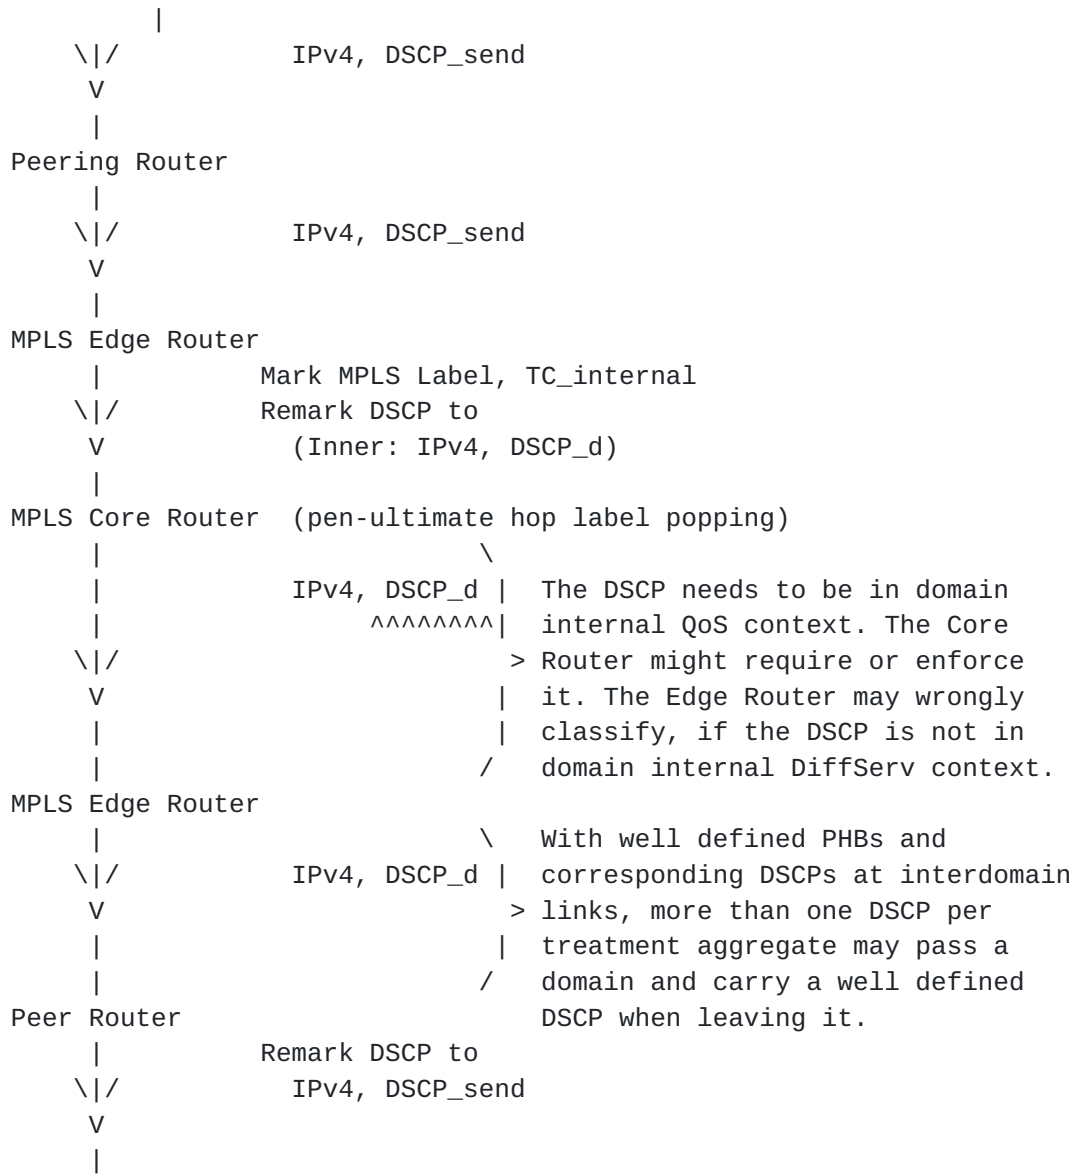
|
    \|/          IPv4, DSCP_send
     V
     |
Peering Router
     |
    \|/          IPv4, DSCP_send
     V
     |
MPLS Edge Router
     |          Mark MPLS Label, TC_internal
    \|/         Remark DSCP to
     V            (Inner: IPv4, DSCP_d)
     |
MPLS Core Router  (pen-ultimate hop label popping)
     |                          \
     |          IPv4, DSCP_d |  The DSCP needs to be in domain
     |                ^^^^^^^^|  internal QoS context. The Core
    \|/                        > Router might require or enforce
     V                        |  it. The Edge Router may wrongly
     |                        |  classify, if the DSCP is not in
     |                       /   domain internal DiffServ context.
MPLS Edge Router
     |                        \   With well defined PHBs and
    \|/         IPv4, DSCP_d |  corresponding DSCPs at interdomain
     V                         > links, more than one DSCP per
     |                        |  treatment aggregate may pass a
     |                       /   domain and carry a well defined
Peer Router                      DSCP when leaving it.
     |          Remark DSCP to
    \|/           IPv4, DSCP_send
     V
     |